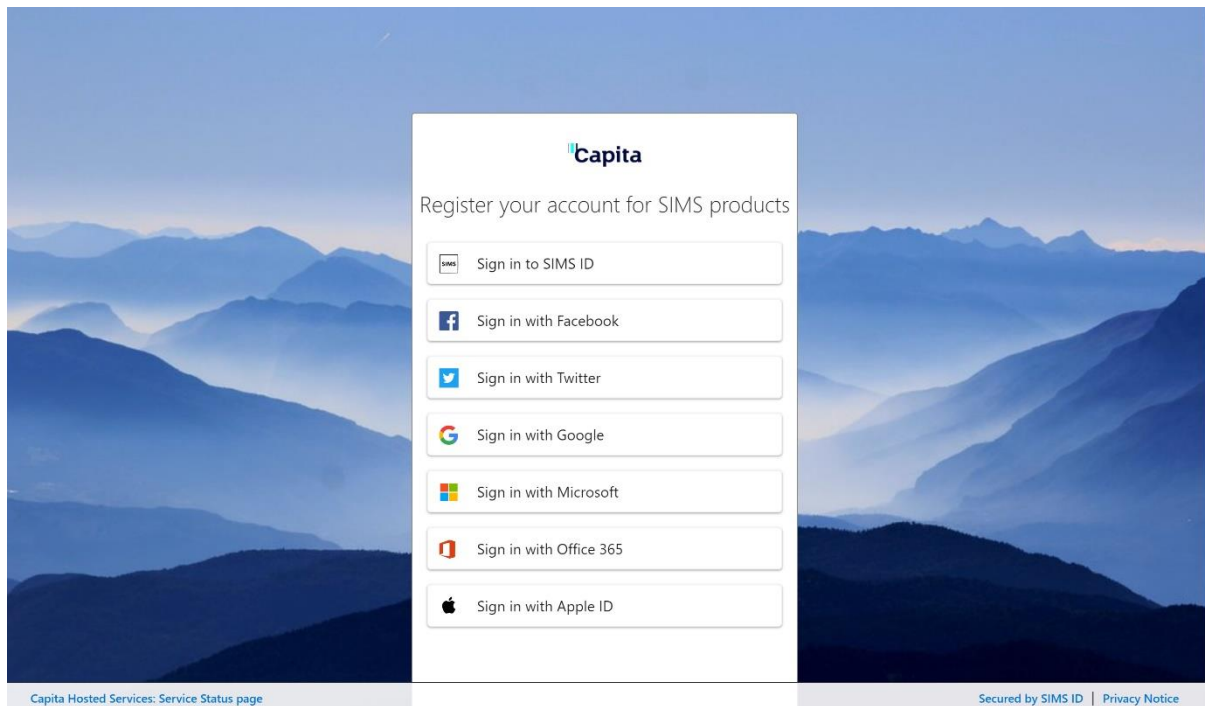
Capita

Register your account for SIMS products

SIMS Sign in to SIMS ID

Sign in with Facebook

Sign in with Twitter

Sign in with Google

Sign in with Microsoft

Sign in with Office 365

Sign in with Apple ID

Capita Hosted Services: Service Status page

Secured by SIMS ID | Privacy Notice